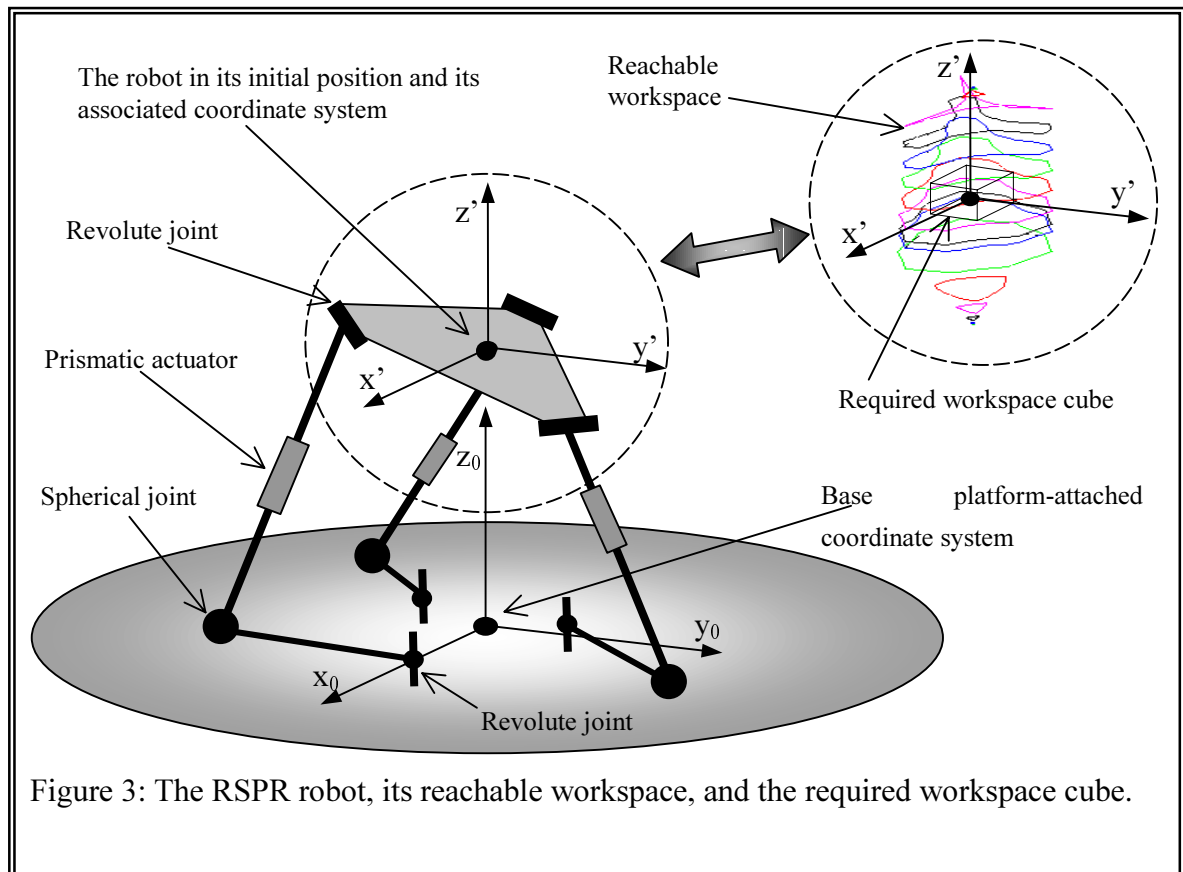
The robot in its initial position and its associated coordinate system

Reachable workspace

z'

y'

x'

Required workspace cube

Revolute joint

z'

Prismatic actuator

y'

x'

$z_0$

Spherical joint

Base platform-attached coordinate system

$y_0$

$x_0$

Revolute joint

Figure 3: The RSPR robot, its reachable workspace, and the required workspace cube.